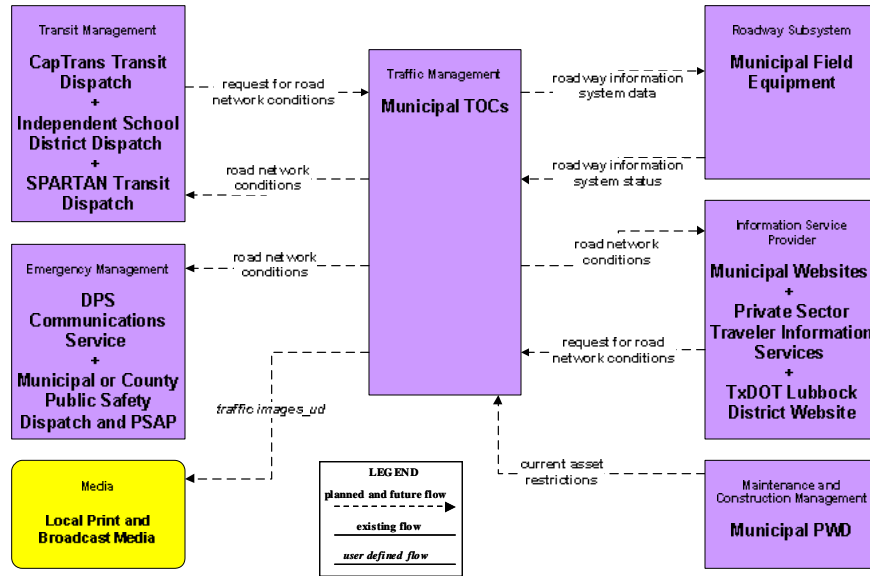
Transit Management

CapTrans Transit Dispatch
+
Independent School District Dispatch
+
SPARTAN Transit Dispatch

request for road network conditions

road network conditions

Traffic Management

Municipal TOCs

roadway information system data

roadway information system status

Roadway Subsystem

Municipal Field Equipment

Emergency Management

DPS Communications Service
+
Municipal or County Public Safety Dispatch and PSAP

road network conditions

road network conditions

Information Service Provider

Municipal Websites
+
Private Sector Traveler Information Services
+
TxDOT Lubbock District Website

request for road network conditions

traffic images_ud

current asset restrictions

Media

Local Print and Broadcast Media

LEGEND
planned and future flow
existing flow
user defined flow

Maintenance and Construction Management

Municipal PWD